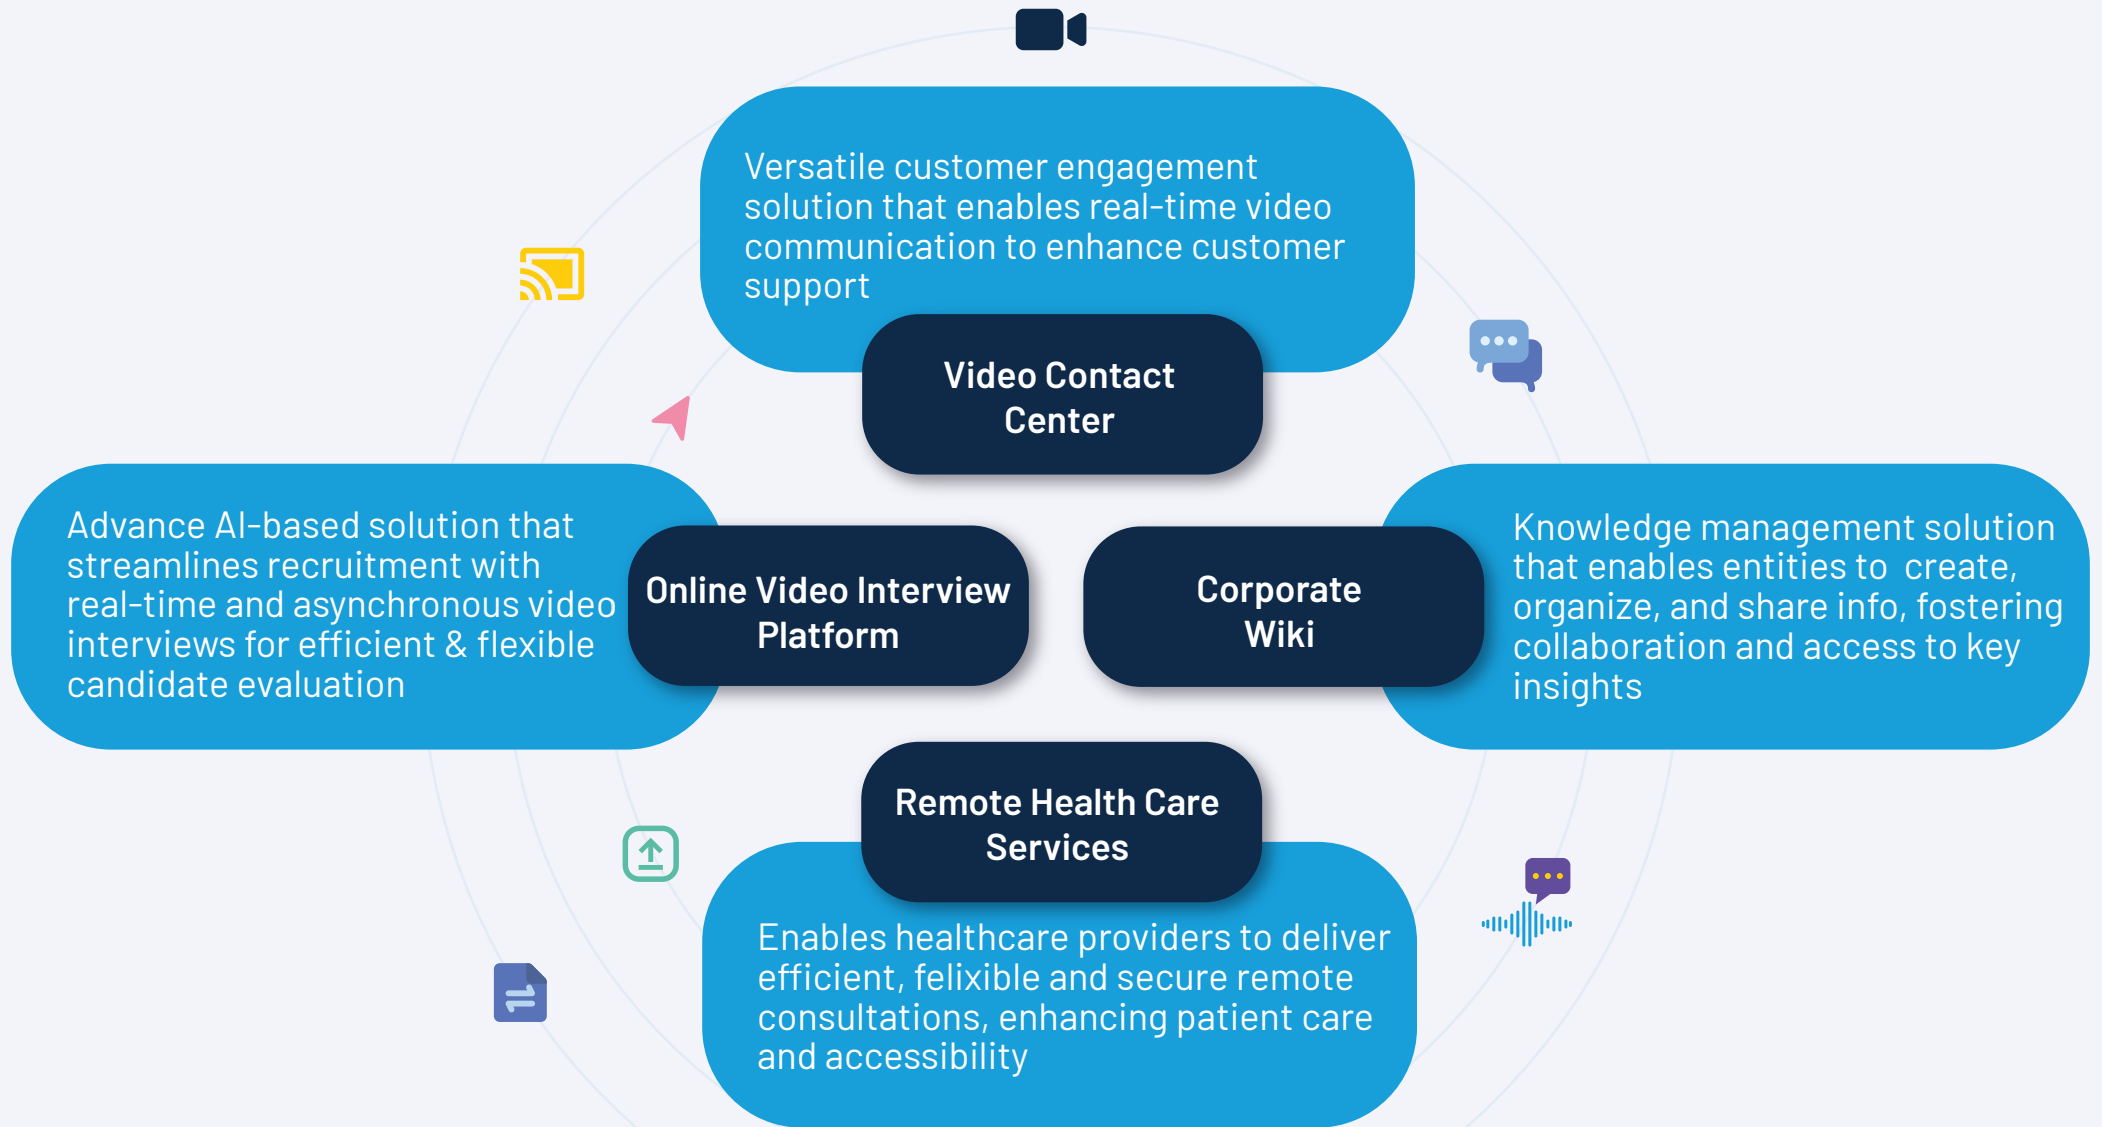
Versatile customer engagement solution that enables real-time video communication to enhance customer support

Video Contact Center

Advance AI-based solution that streamlines recruitment with real-time and asynchronous video interviews for efficient & flexible candidate evaluation

Online Video Interview Platform

Corporate Wiki

Knowledge management solution that enables entities to create, organize, and share info, fostering collaboration and access to key insights

Remote Health Care Services

Enables healthcare providers to deliver efficient, felixible and secure remote consultations, enhancing patient care and accessibility